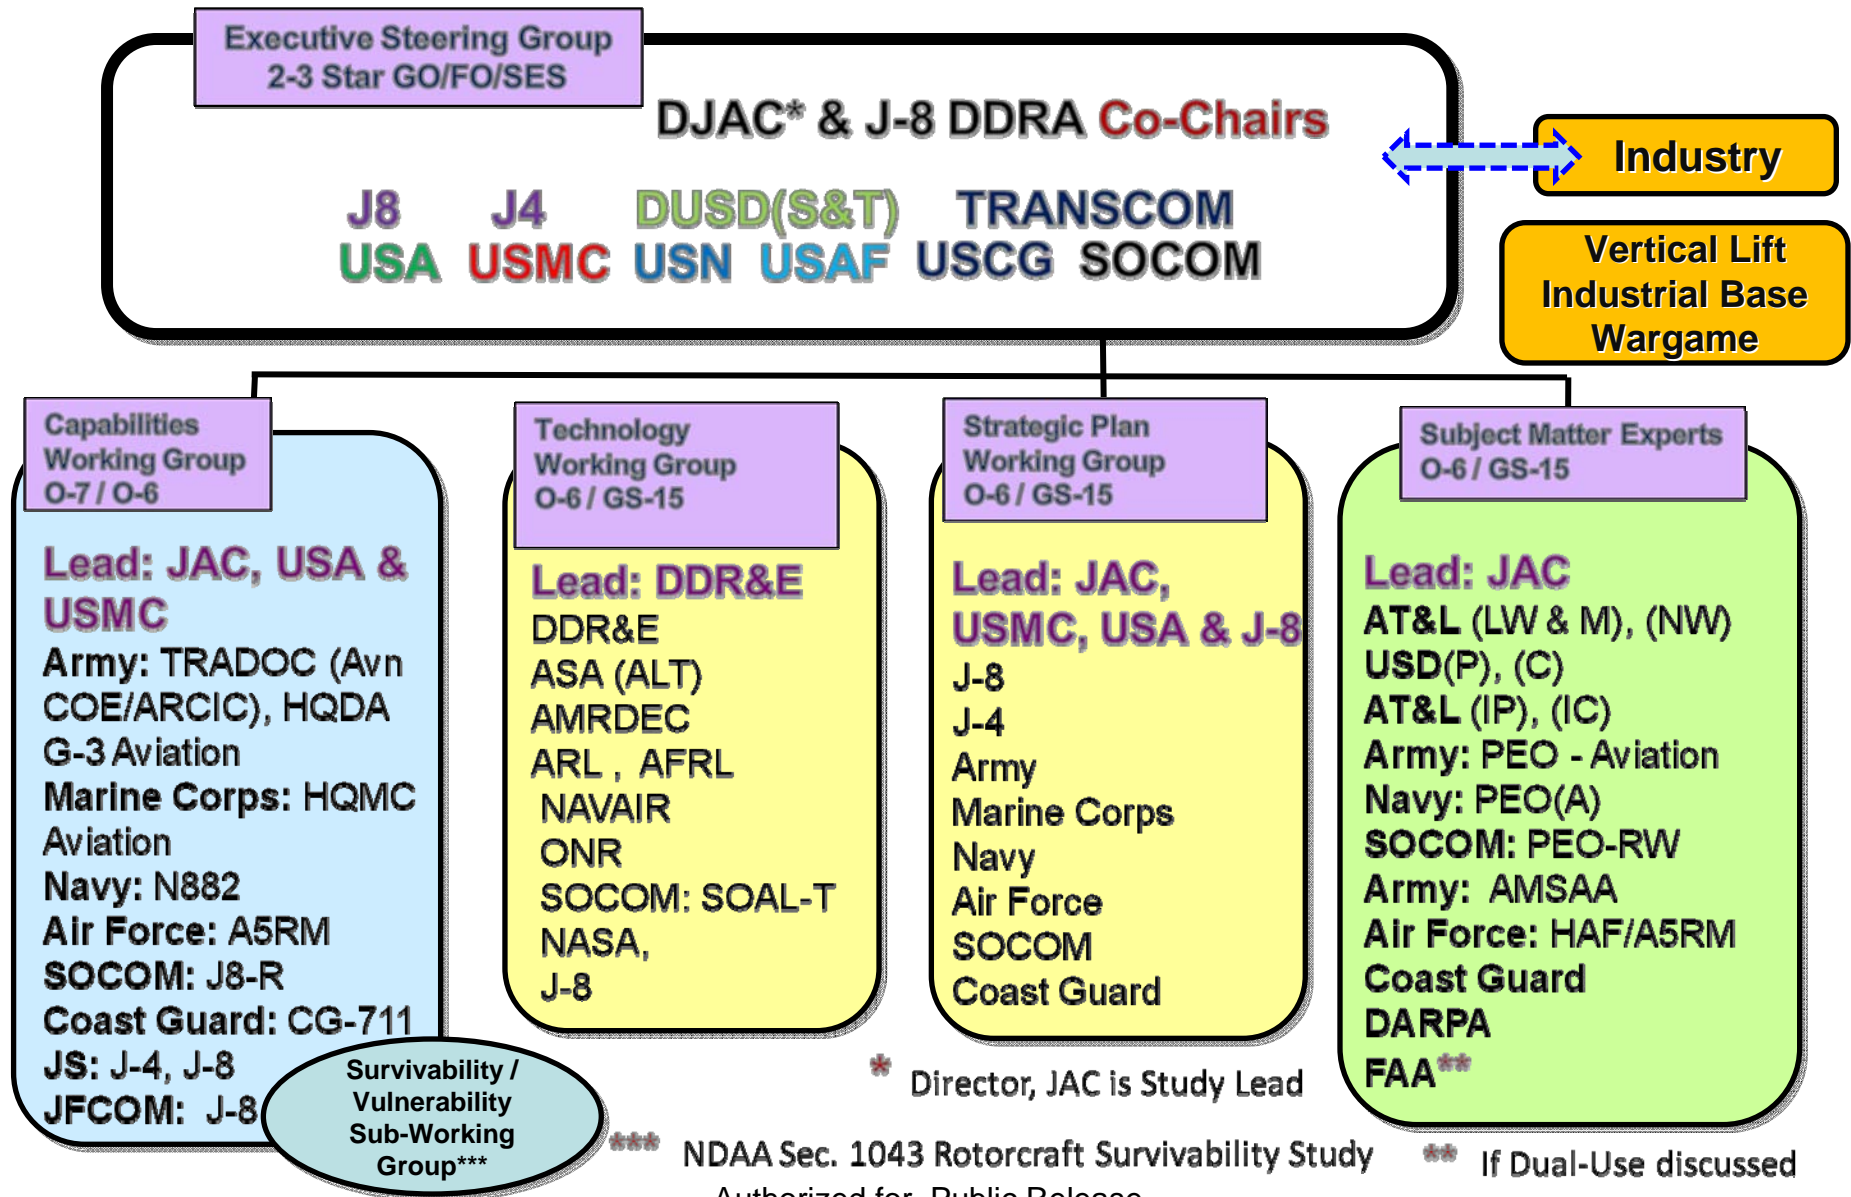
Executive Steering Group
2-3 Star GO/FO/SES

DJAC* & J-8 DDRA Co-Chairs

J8 J4 DUSD(S&T) TRANSCOM
USA USMC USN USAF USCG SOCOM

Industry

Vertical Lift Industrial Base Wargame

Capabilities Working Group
O-7 / O-6

Lead: JAC, USA & USMC
Army: TRADOC (Avn COE/ARCIC), HQDA G-3 Aviation
Marine Corps: HQMC Aviation
Navy: N882
Air Force: A5RM
SOCOM: J8-R
Coast Guard: CG-711
JS: J-4, J-8
JFCOM: J-8

Technology Working Group
O-6 / GS-15

Lead: DDR&E
DDR&E
ASA (ALT)
AMRDEC
ARL , AFRL
NAVAIR
ONR
SOCOM: SOAL-T
NASA,
J-8

Strategic Plan Working Group
O-6 / GS-15

Lead: JAC, USMC, USA & J-8
J-8
J-4
Army
Marine Corps
Navy
Air Force
SOCOM
Coast Guard

Subject Matter Experts
O-6 / GS-15

Lead: JAC
AT&L (LW & M), (NW)
USD(P), (C)
AT&L (IP), (IC)
Army: PEO - Aviation
Navy: PEO(A)
SOCOM: PEO-RW
Army: AMSAA
Air Force: HAF/A5RM
Coast Guard
DARPA
FAA**

Survivability / Vulnerability Sub-Working Group***

* Director, JAC is Study Lead

*** NDAA Sec. 1043 Rotorcraft Survivability Study

** If Dual-Use discussed

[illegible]